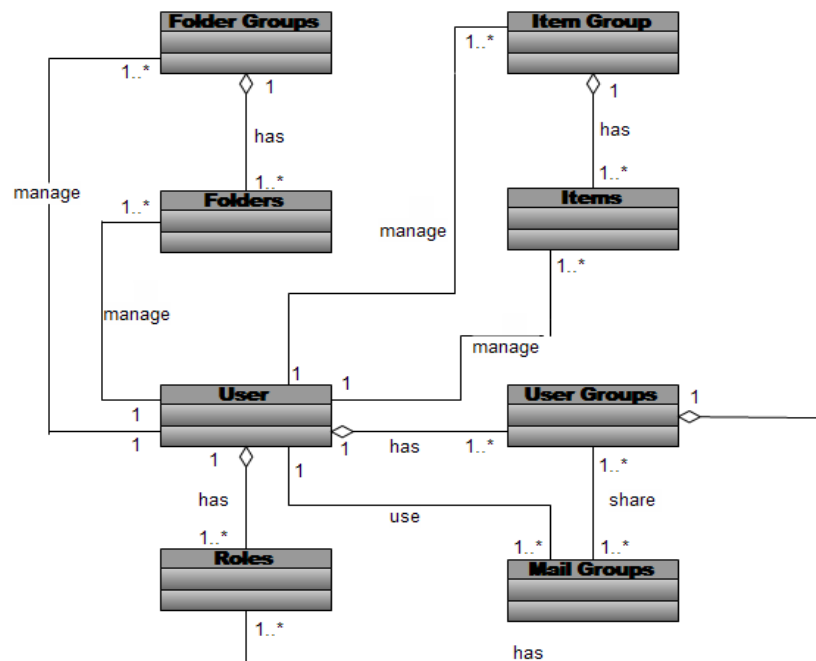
Folder Groups

1..*

1

has

manage

1..*

Folders

1..*

manage

Item Group

1..*

1

has

1..*

Items

manage

1..*

manage

1

1

User

1

1

1

has

1..*

User Groups

1

1

has

1..*

Roles

1..*

1

use

1..*

share

1..*

1..*

Mail Groups

has